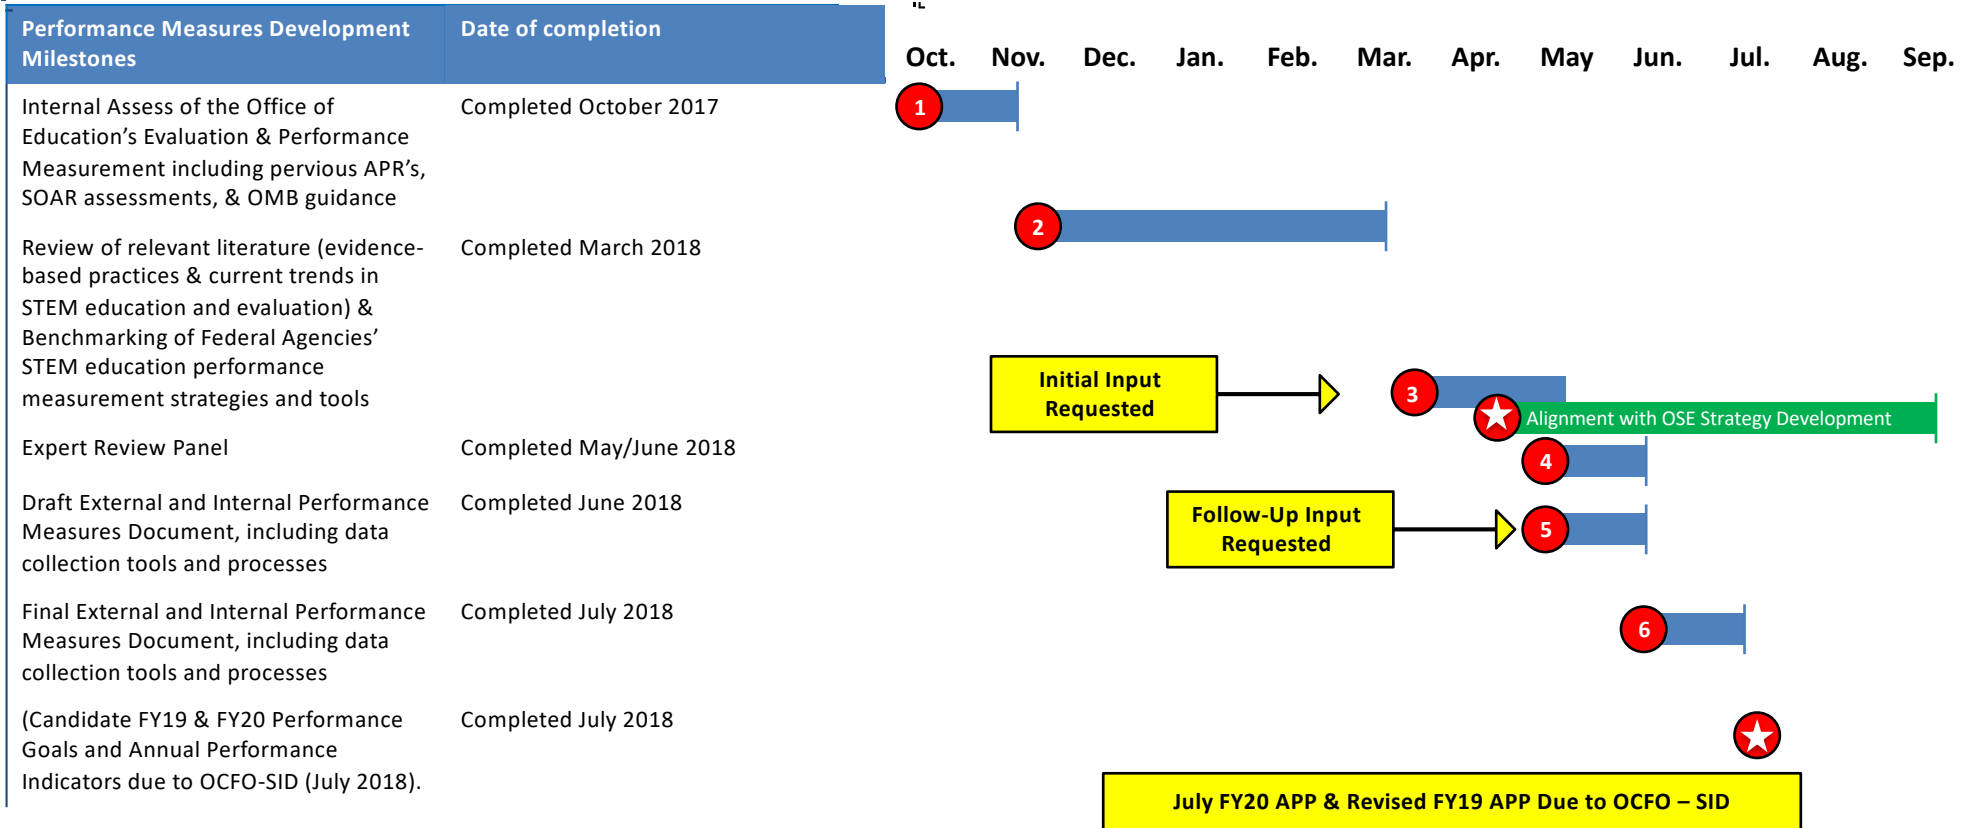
| Performance Measures Development Milestones | Date of completion |
|---|---|
| Internal Assess of the Office of Education’s Evaluation & Performance Measurement including pervious APR’s, SOAR assessments, & OMB guidance | Completed October 2017 |
| Review of relevant literature (evidence-based practices & current trends in STEM education and evaluation) & Benchmarking of Federal Agencies’ STEM education performance measurement strategies and tools | Completed March 2018 |
| Expert Review Panel | Completed May/June 2018 |
| Draft External and Internal Performance Measures Document, including data collection tools and processes | Completed June 2018 |
| Final External and Internal Performance Measures Document, including data collection tools and processes | Completed July 2018 |
| (Candidate FY19 & FY20 Performance Goals and Annual Performance Indicators due to OCFO-SID (July 2018). | Completed July 2018 |

Oct. Nov. Dec. Jan. Feb. Mar. Apr. May Jun. Jul. Aug. Sep.

1

2

Initial Input Requested

3

Alignment with OSE Strategy Development

4

Follow-Up Input Requested

5

6

July FY20 APP & Revised FY19 APP Due to OCFO – SID